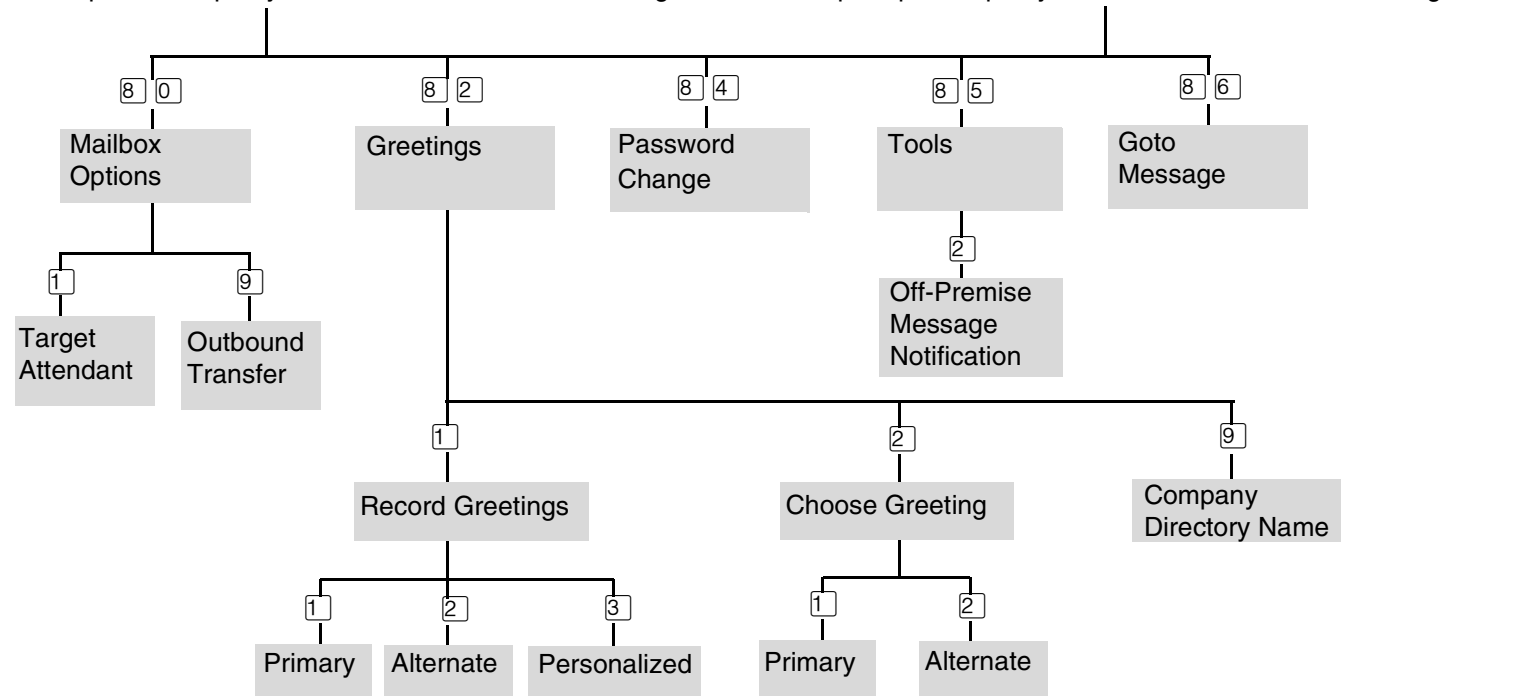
8 0
Mailbox Options

8 2
Greetings

8 4
Password Change

8 5
Tools

8 6
Goto Message

1
Target Attendant

9
Outbound Transfer

2
Off-Premise Message Notification

1
Record Greetings

2
Choose Greeting

9
Company Directory Name

1
Primary

2
Alternate

3
Personalized

1
Primary

2
Alternate